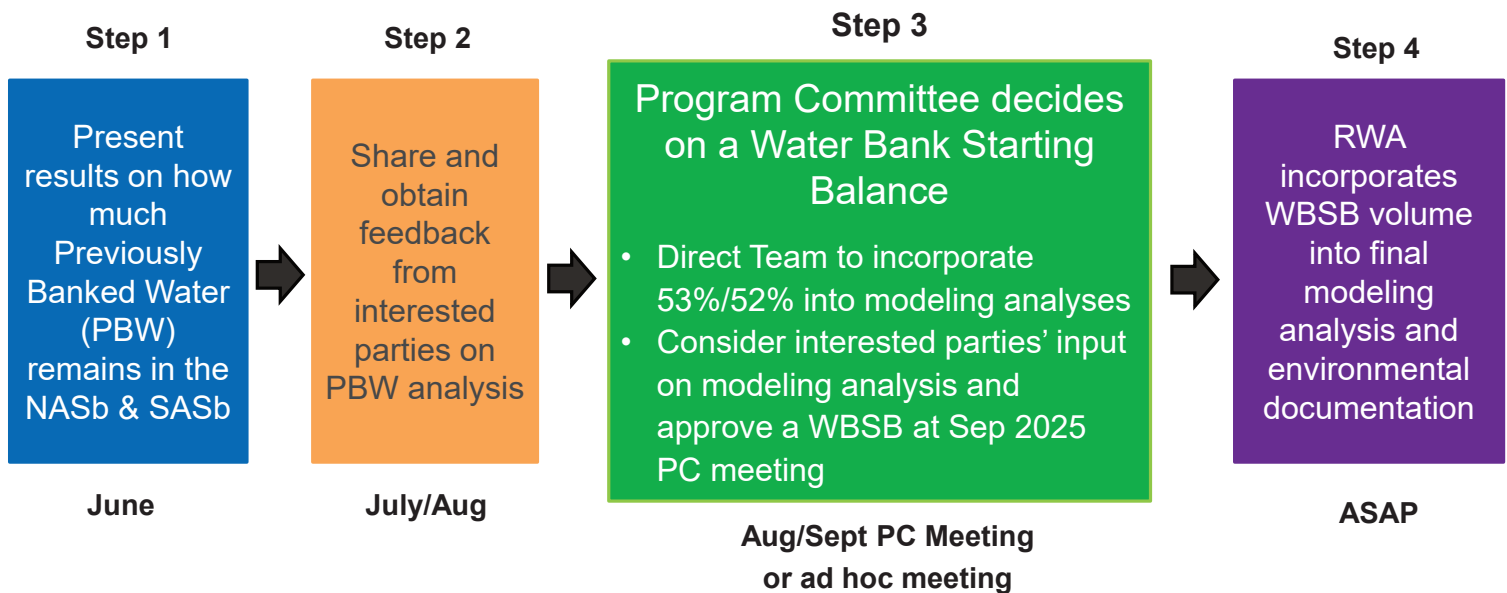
Step 1

Present results on how much Previously Banked Water (PBW) remains in the NASb & SASb

June

Step 2

Share and obtain feedback from interested parties on PBW analysis

July/Aug

Step 3

Program Committee decides on a Water Bank Starting Balance

- Direct Team to incorporate 53%/52% into modeling analyses
- Consider interested parties' input on modeling analysis and approve a WBSB at Sep 2025 PC meeting

Aug/Sept PC Meeting or ad hoc meeting

Step 4

RWA incorporates WBSB volume into final modeling analysis and environmental documentation

ASAP